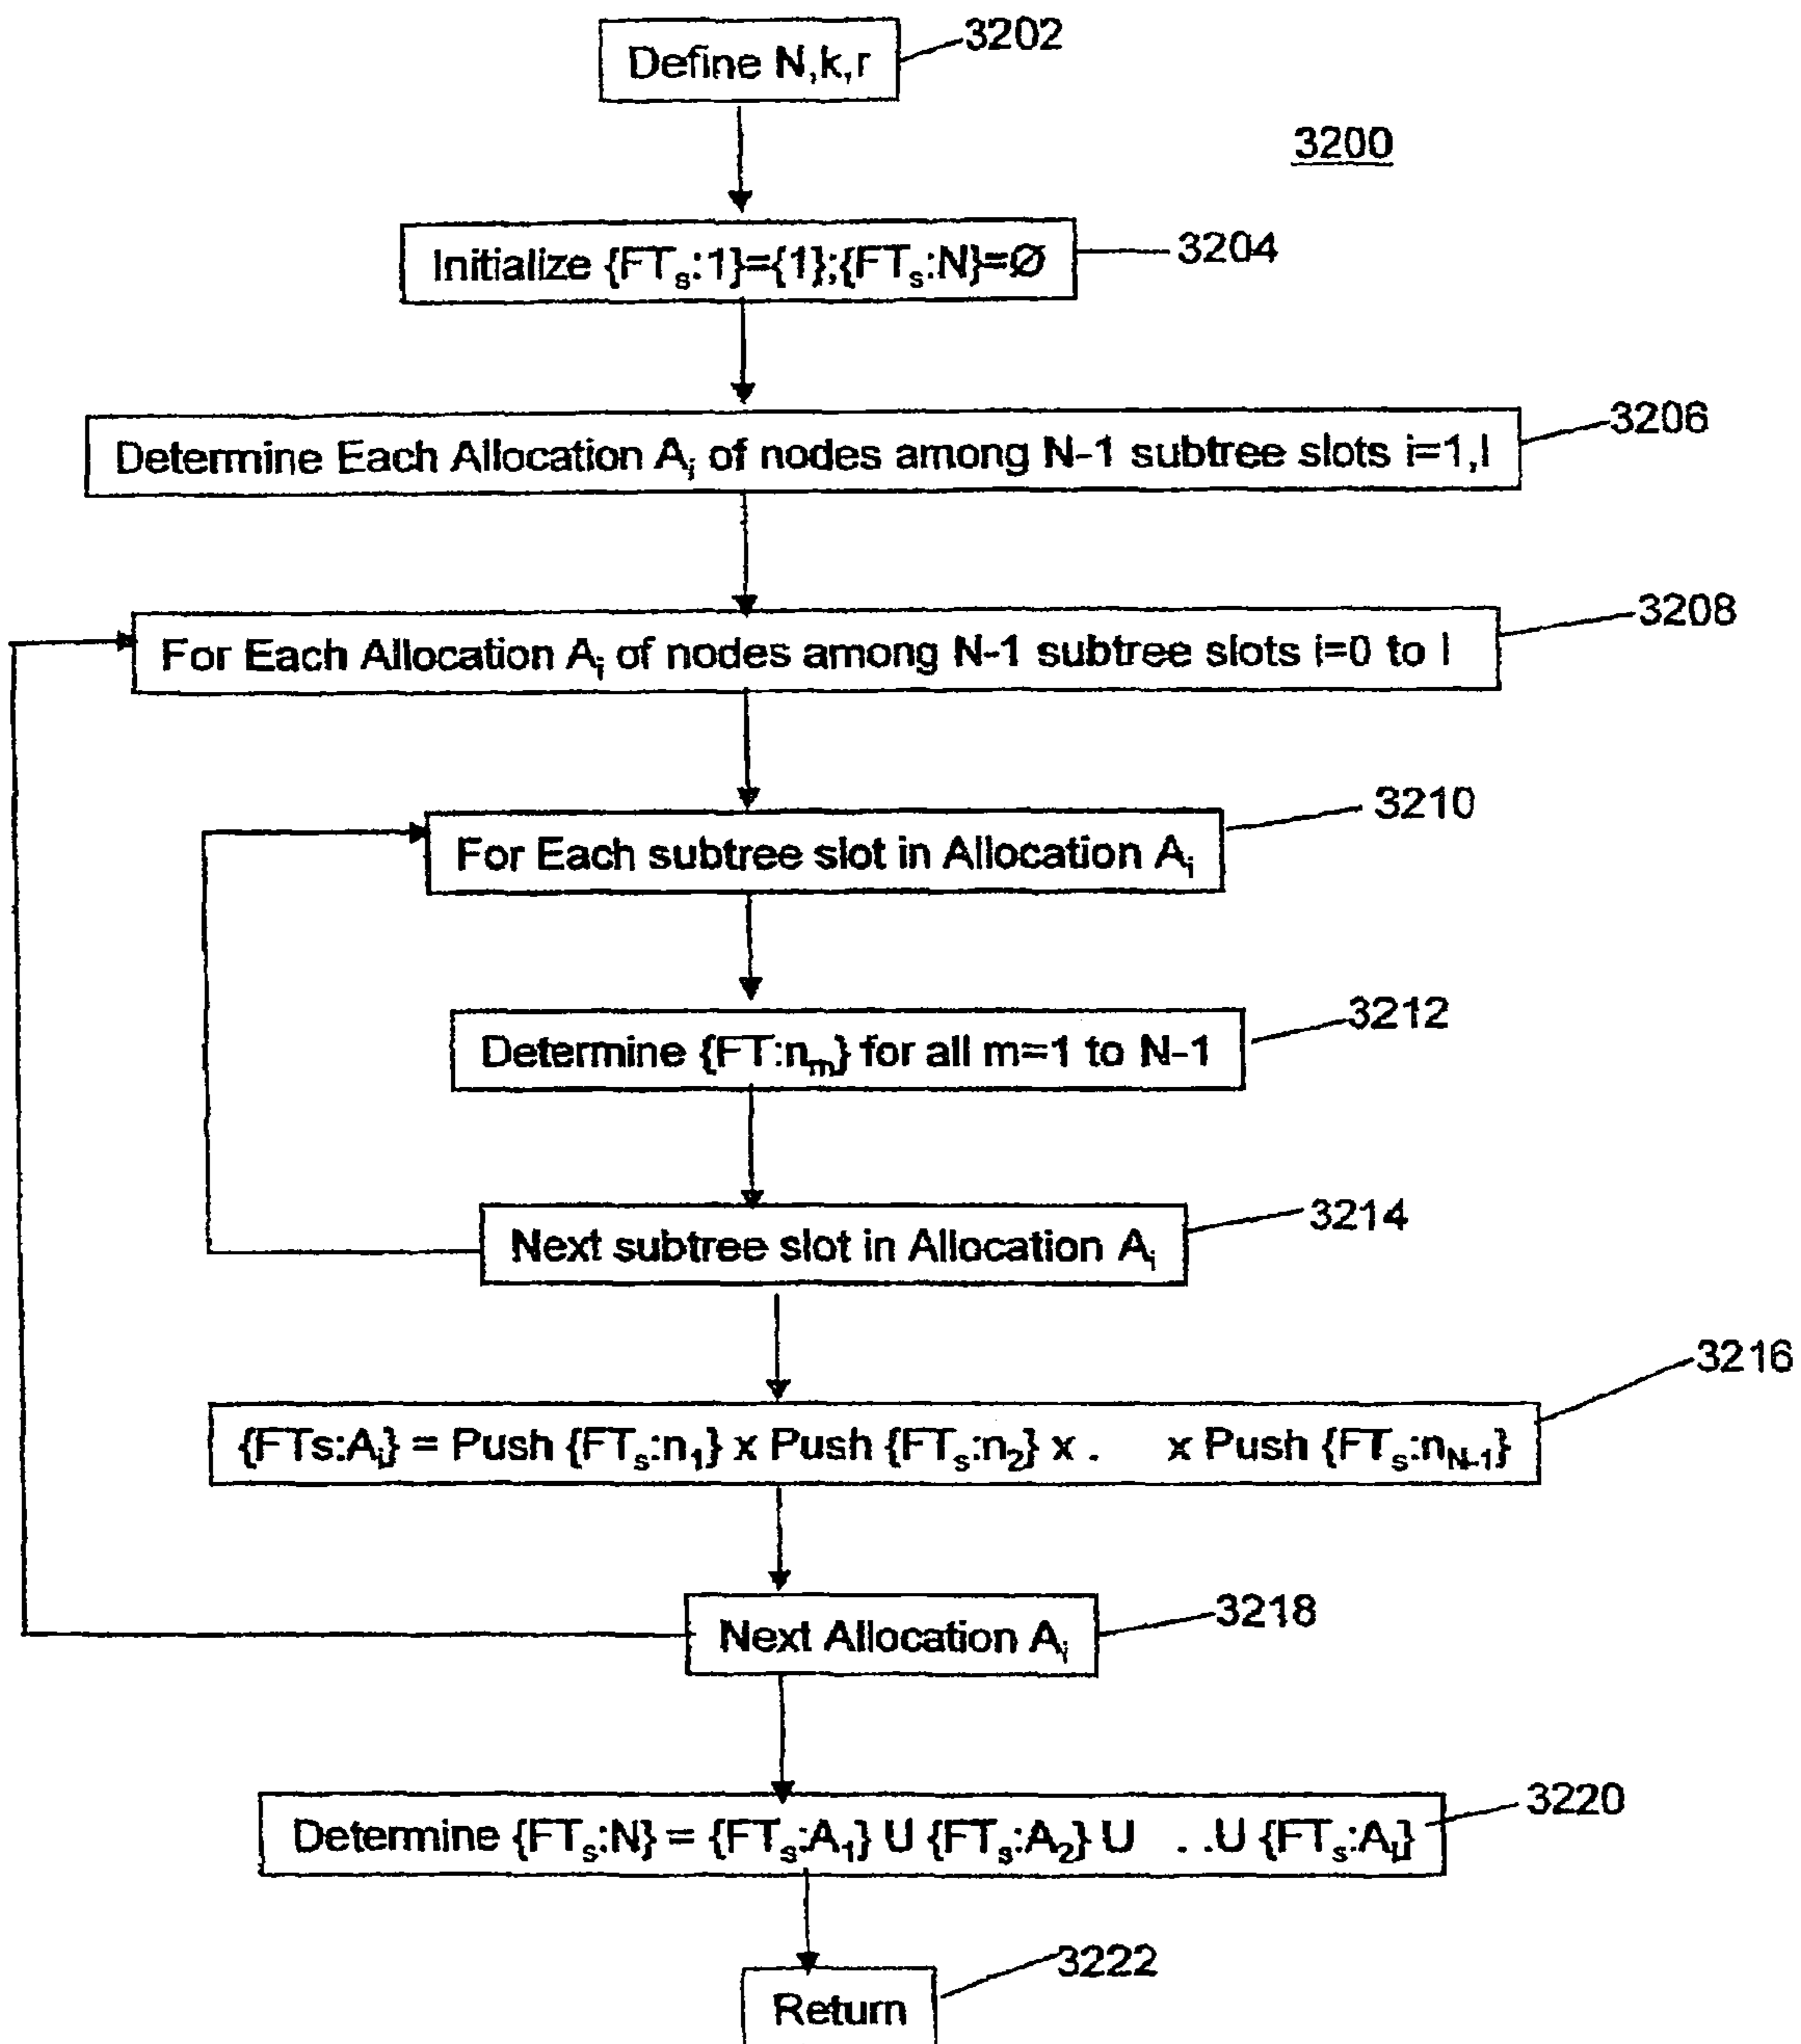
Define N,k,r

3202

3200

Initialize $\{FT_s:1\}=\{1\};\{FT_s:N\}=\emptyset$

3204

Determine Each Allocation $A_i$ of nodes among N-1 subtree slots i=1,l

3206

For Each Allocation $A_i$ of nodes among N-1 subtree slots i=0 to l

3208

For Each subtree slot in Allocation $A_i$

3210

Determine $\{FT:n_m\}$ for all m=1 to N-1

3212

Next subtree slot in Allocation $A_i$

3214

$\{FTs:A_i\}$ = Push $\{FT_s:n_1\}$ x Push $\{FT_s:n_2\}$ x . x Push $\{FT_s:n_{N-1}\}$

3216

Next Allocation $A_i$

3218

Determine $\{FT_s:N\} = \{FT_s:A_1\}$ U $\{FT_s:A_2\}$ U . .U $\{FT_s:A_l\}$

3220

Return

3222